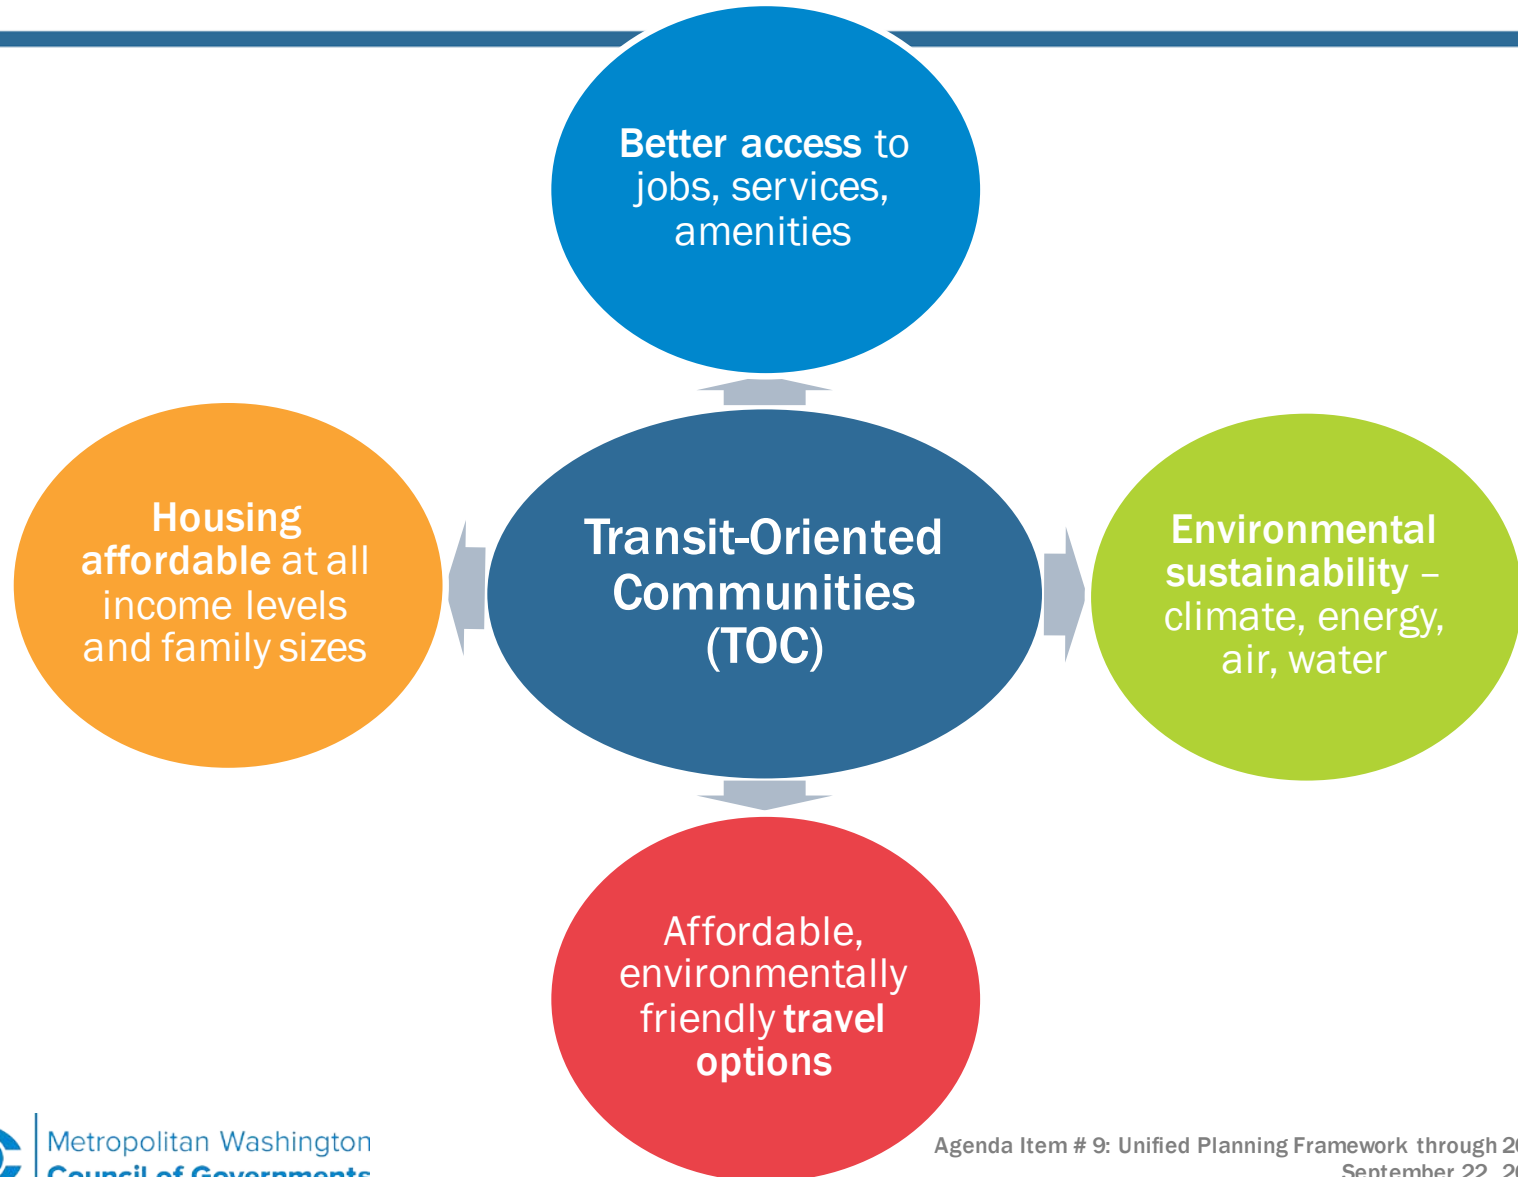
Better access to jobs, services, amenities

Housing affordable at all income levels and family sizes

Transit-Oriented Communities (TOC)

Environmental sustainability – climate, energy, air, water

Affordable, environmentally friendly travel options

Metropolitan Washington Council of Governments

Agenda Item # 9: Unified Planning Framework through 2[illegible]
September 22, 2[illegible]